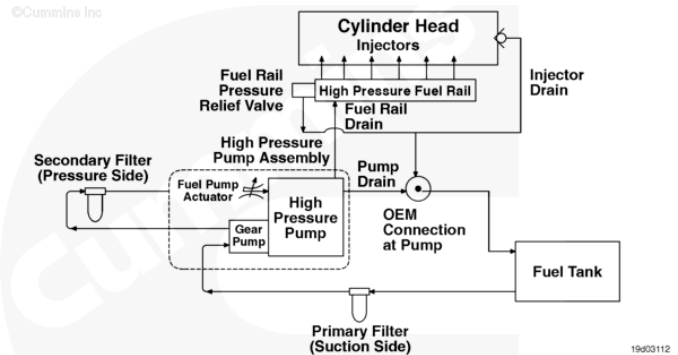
©Cummins Inc

Cylinder Head

Injectors

Fuel Rail Pressure Relief Valve

High Pressure Fuel Rail

Injector Drain

Fuel Rail Drain

High Pressure Pump Assembly

Secondary Filter (Pressure Side)

Fuel Pump Actuator

High Pressure Pump

Gear Pump

Pump Drain

OEM Connection at Pump

Fuel Tank

Primary Filter (Suction Side)

19d03112